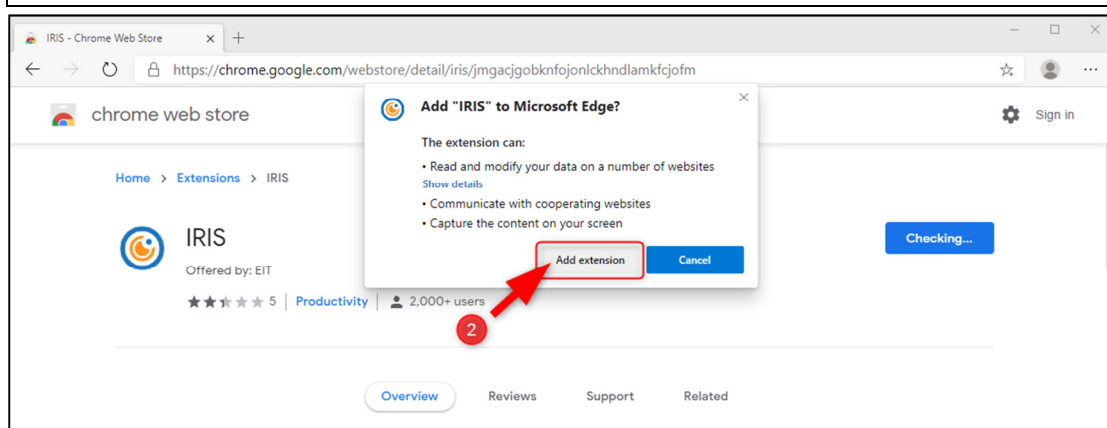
IRIS - Chrome Web Store ×
+
https://chrome.google.com/webstore/detail/iris/jmgacjgobknfojonlckhndlamkfcjofm

chrome web store
Sign in

Home > Extensions > IRIS

IRIS
Offered by: EIT
5 | Productivity | 2,000+ users

Checking...

Add "IRIS" to Microsoft Edge?
×
The extension can:
• Read and modify your data on a number of websites
Show details
• Communicate with cooperating websites
• Capture the content on your screen

Add extension
Cancel

2

Overview
Reviews
Support
Related